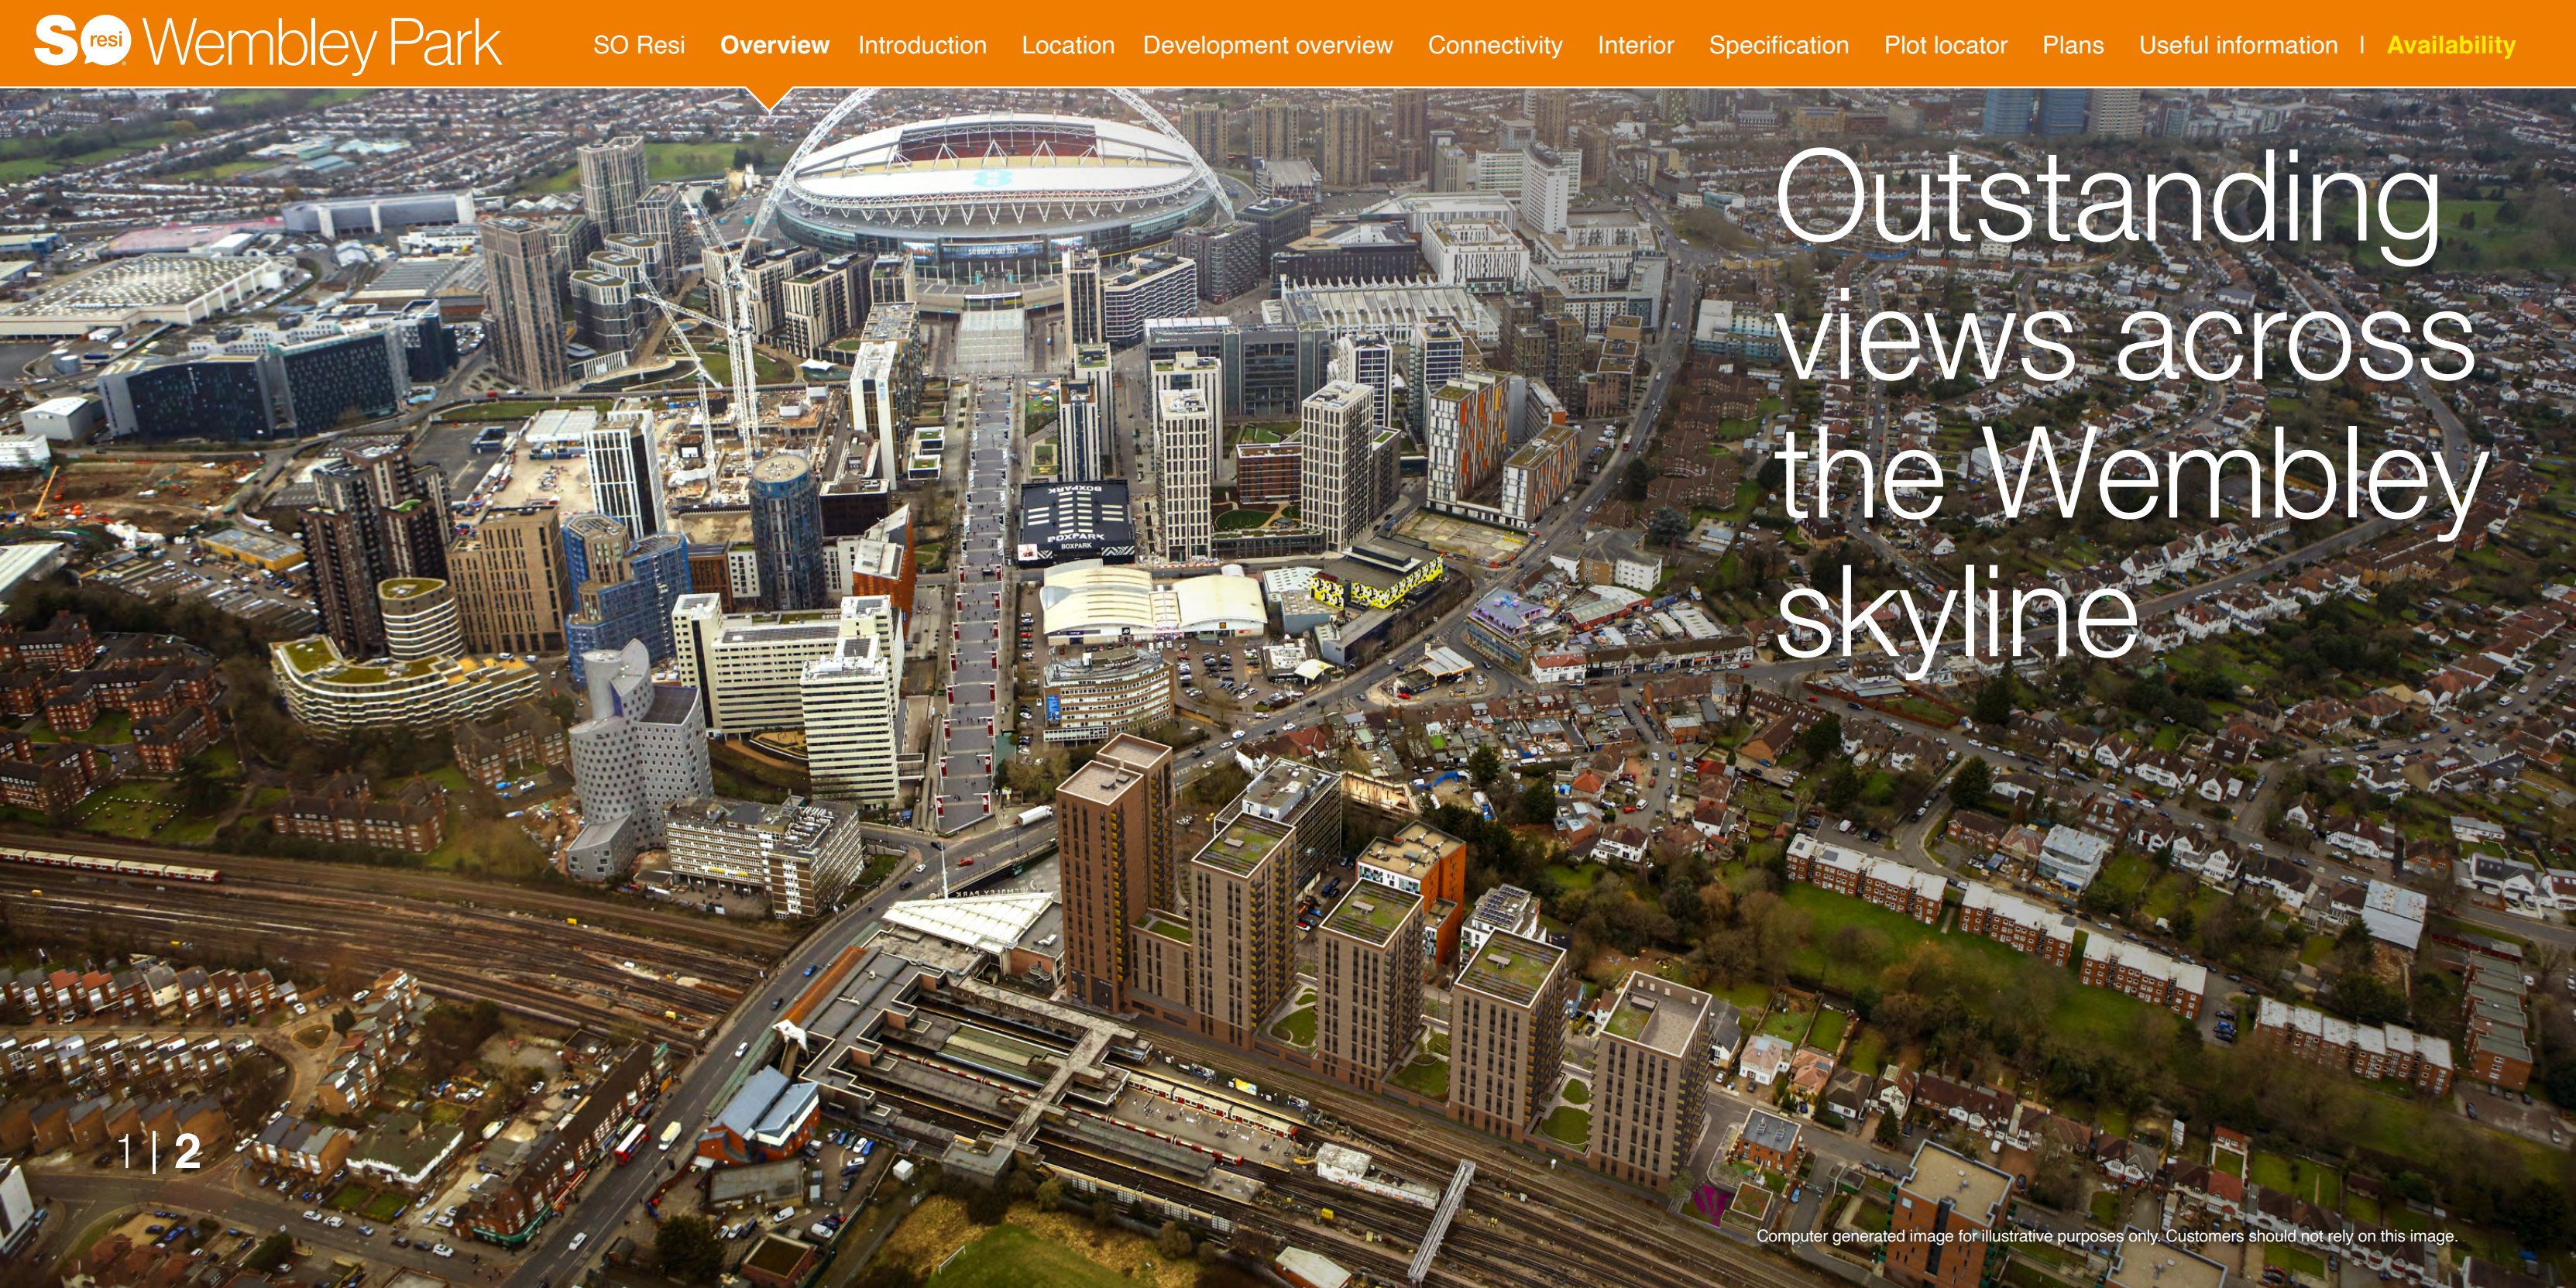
SO resi Wembley Park

SO Resi Overview Introduction Location Development overview Connectivity Interior Specification Plot locator Plans Useful information | Availability

Outstanding views across the Wembley skyline

BOXPARK

1 | 2

Computer generated image for illustrative purposes only. Customers should not rely on this image.